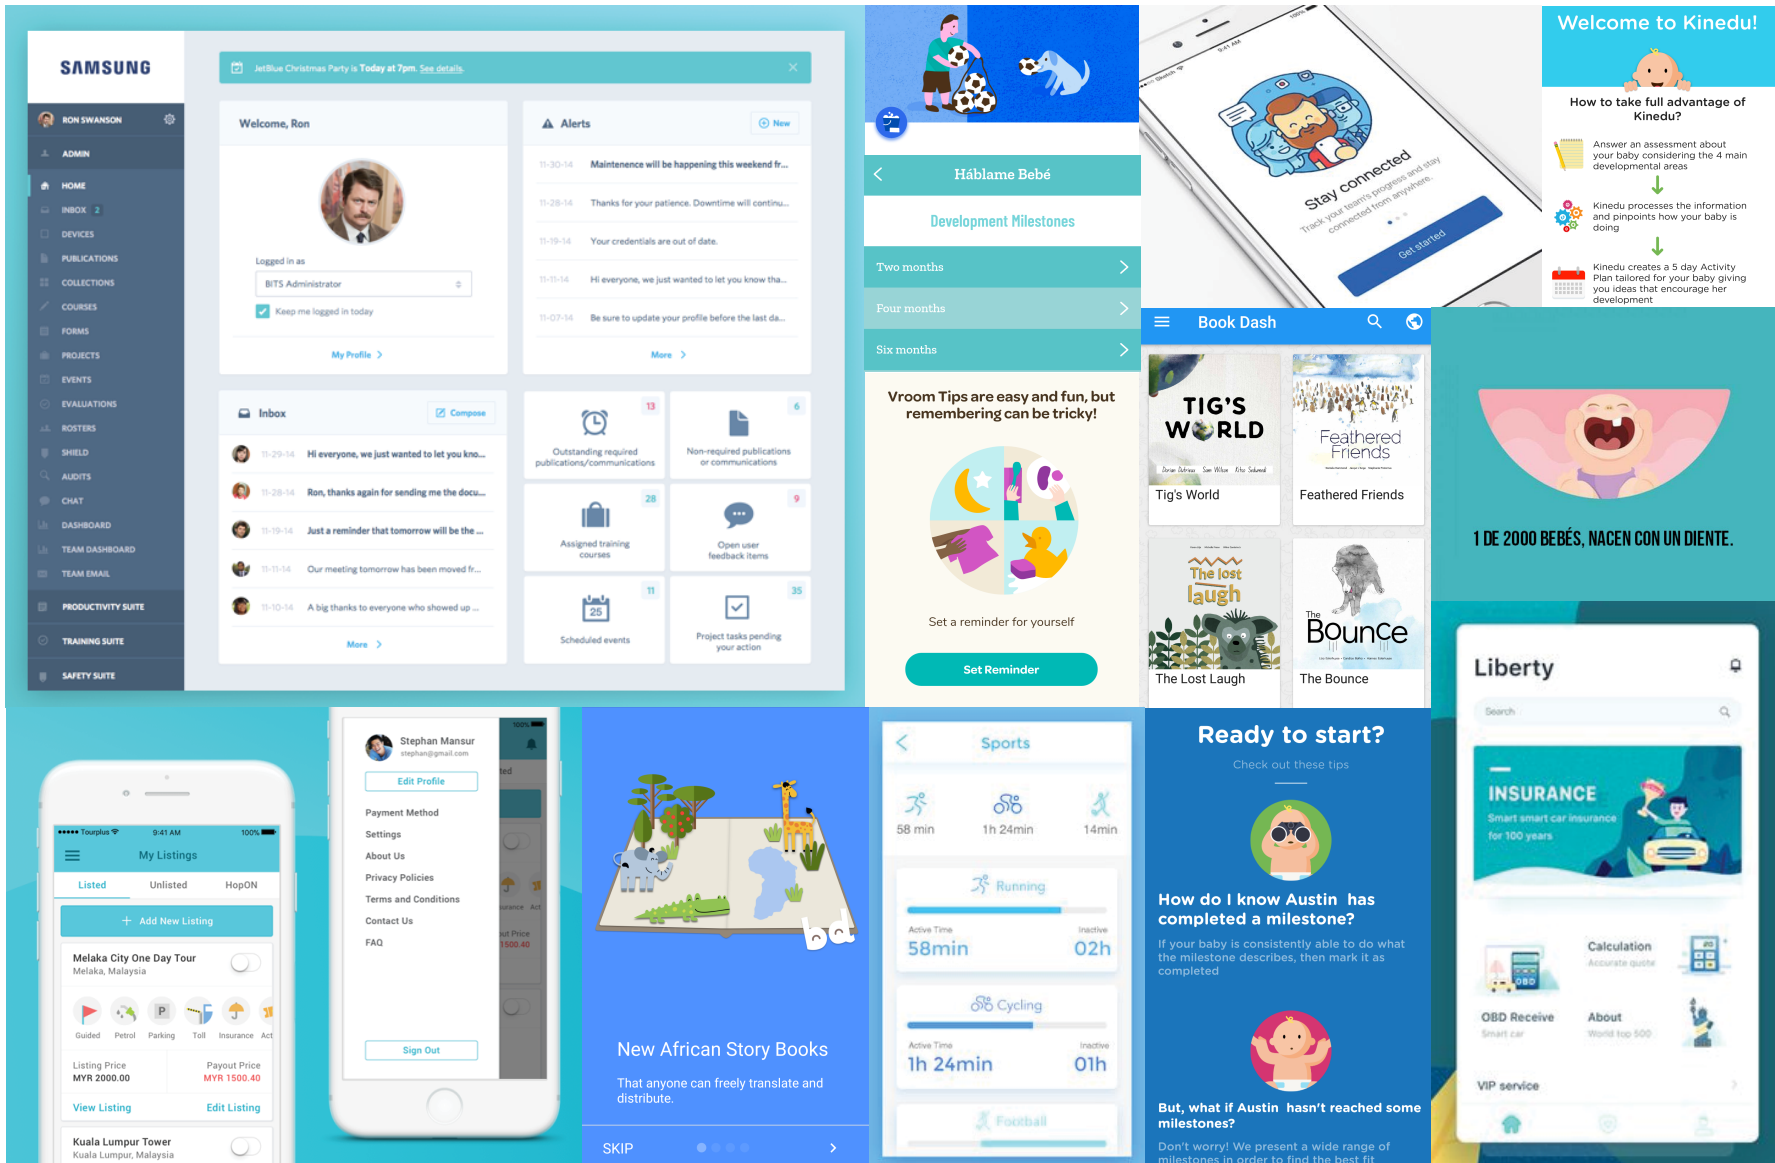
SAMSUNG

RON SWANSON
ADMIN
HOME
INBOX 2
DEVICES
PUBLICATIONS
COLLECTIONS
COURSES
FORMS
PROJECTS
EVENTS
EVALUATIONS
ROSTERS
SHIELD
AUDITS
CHAT
DASHBOARD
TEAM DASHBOARD
TEAM EMAIL
PRODUCTIVITY SUITE
TRAINING SUITE
SAFETY SUITE

JetBlue Christmas Party is Today at 7pm. See details.

Welcome, Ron
Logged in as
BITS Administrator
Keep me logged in today
My Profile

Alerts
New
11-30-14 Maintenence will be happening this weekend fr...
11-28-14 Thanks for your patience. Downtime will continu...
11-19-14 Your credentials are out of date.
11-11-14 Hi everyone, we just wanted to let you know tha...
11-07-14 Be sure to update your profile before the last da...
More

Inbox
Compose
11-29-14 Hi everyone, we just wanted to let you kno...
11-28-14 Ron, thanks again for sending me the docu...
11-19-14 Just a reminder that tomorrow will be the ...
11-11-14 Our meeting tomorrow has been moved fr...
11-10-14 A big thanks to everyone who showed up ...
More

13 Outstanding required publications/communications
6 Non-required publications or communications
28 Assigned training courses
9 Open user feedback items
11 25 Scheduled events
35 Project tasks pending your action

Háblame Bebé
Development Milestones
Two months
Four months
Six months
Vroom Tips are easy and fun, but remembering can be tricky!
Set a reminder for yourself
Set Reminder

Stay connected
Track your team's progress and stay connected from anywhere.
Get started

Welcome to Kinedu!
How to take full advantage of Kinedu?
Answer an assessment about your baby considering the 4 main developmental areas
Kinedu processes the information and pinpoints how your baby is doing
Kinedu creates a 5 day Activity Plan tailored for your baby giving you ideas that encourage her development

Book Dash
TIG'S WORLD
Tig's World
Feathered Friends
Feathered Friends
The lost laugh
The Lost Laugh
The Bounce
The Bounce

1 DE 2000 BEBÉS, NACEN CON UN DIENTE.

Liberty
Search
INSURANCE
Smart smart car insurance for 100 years
Calculation
Accurate quote
OBD Receive
Smart car
About
World top 500
VIP service

Tourplus 9:41 AM 100%
My Listings
Listed Unlisted HopON
+ Add New Listing
Melaka City One Day Tour
Melaka, Malaysia
Guided Petrol Parking Toll Insurance Act
Listing Price MYR 2000.00
Payout Price MYR 1500.40
View Listing Edit Listing
Kuala Lumpur Tower
Kuala Lumpur, Malaysia

Stephan Mansur
stephan@gmail.com
Edit Profile
Payment Method
Settings
About Us
Privacy Policies
Terms and Conditions
Contact Us
FAQ
Sign Out

New African Story Books
That anyone can freely translate and distribute.
SKIP

Sports
58 min 1h 24min 14min
Running
Active Time 58min
Inactive 02h
Cycling
Active Time 1h 24min
Inactive 01h
Football

Ready to start?
Check out these tips
How do I know Austin has completed a milestone?
If your baby is consistently able to do what the milestone describes, then mark it as completed
But, what if Austin hasn't reached some milestones?
Don't worry! We present a wide range of milestones in order to find the best fit